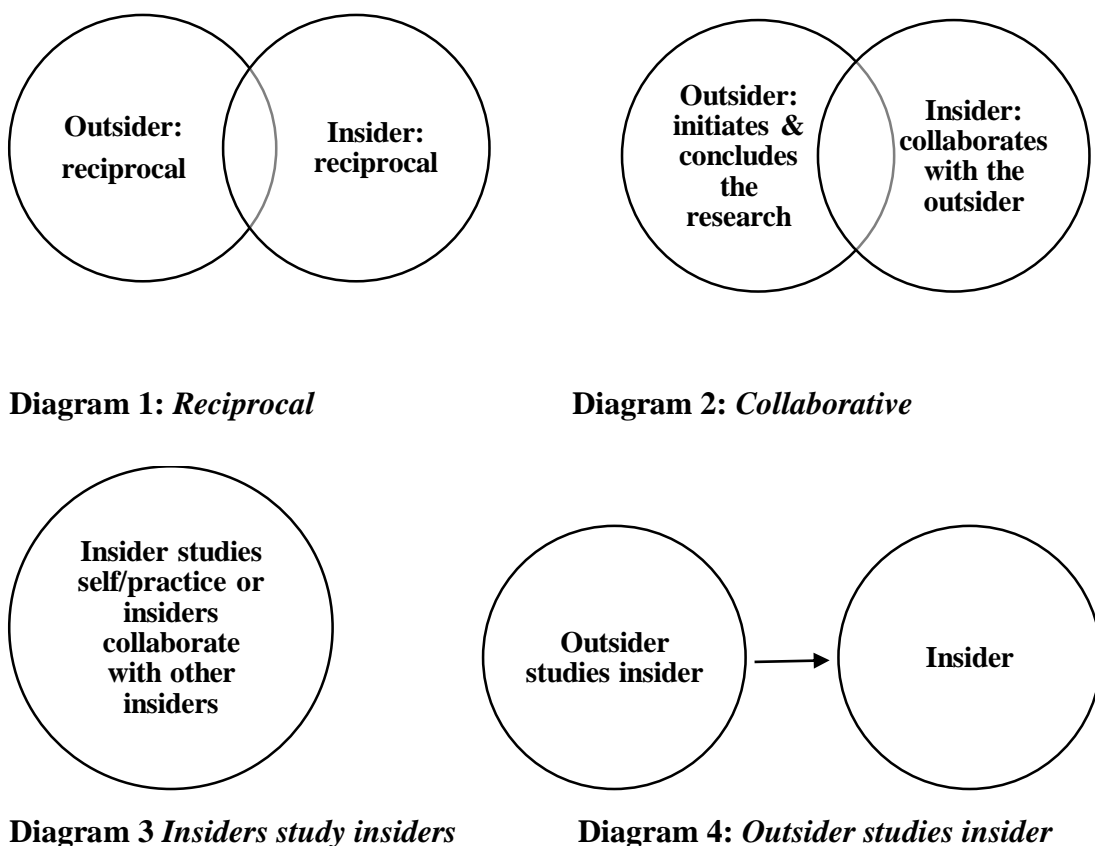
Outsider: reciprocal

Insider: reciprocal

Outsider: initiates & concludes the research

Insider: collaborates with the outsider

**Diagram 1:** *Reciprocal*

**Diagram 2:** *Collaborative*

Insider studies self/practice or insiders collaborate with other insiders

Outsider studies insider

Insider

**Diagram 3** *Insiders study insiders*

**Diagram 4:** *Outsider studies insider*